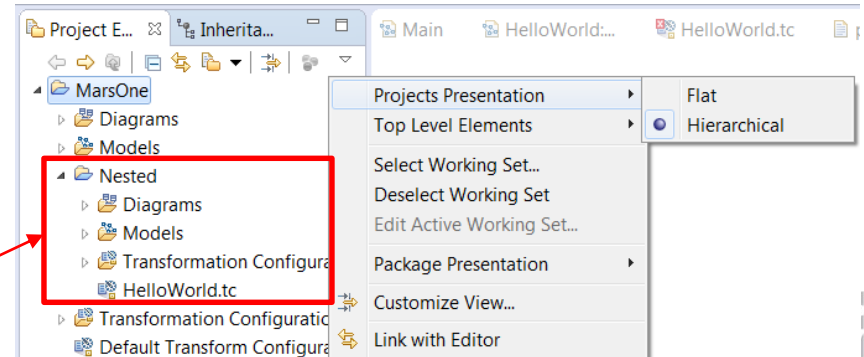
Project E... ⊠ Inherita... Main HelloWorld:... HelloWorld.tc

MarsOne
Diagrams
Models
Nested
Diagrams
Models
Transformation Configura
HelloWorld.tc
Transformation Configuratio
Default Transform Configura

Projects Presentation
Top Level Elements
Select Working Set...
Deselect Working Set
Edit Active Working Set...
Package Presentation
Customize View...
Link with Editor

Flat
Hierarchical